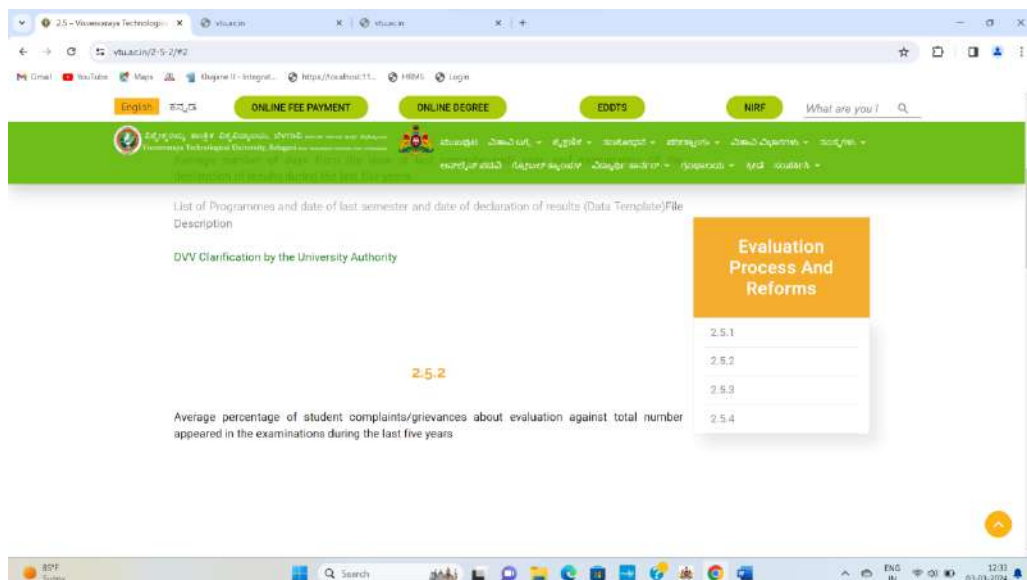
2.5 – Visvesvaraya Technologic × vtu.ac.in × vtu.ac.in × +

vtu.ac.in/2-5-2/#2

Gmail YouTube Maps Gujarat – Integrat... https://localhost:11... HRMS Login

English ಕನ್ನಡ ONLINE FEE PAYMENT ONLINE DEGREE EDDTS NIRF What are you l

Visvesvaraya Technological University, Belagavi

Average number of days from the date of ... declaration of results during the last five years

List of Programmes and date of last semester and date of declaration of results (Data Template)File Description

DVV Clarification by the University Authority

Evaluation Process And Reforms

2.5.1

2.5.2

2.5.3

2.5.4

2.5.2

Average percentage of student complaints/grievances about evaluation against total number appeared in the examinations during the last five years

89°F

Search

ENG IN 12:31